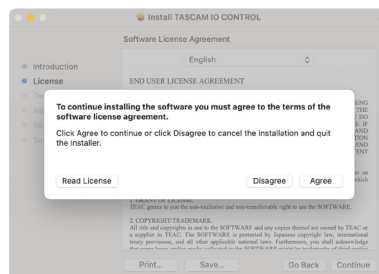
Install TASCAM IO CONTROL

Software License Agreement

Introduction

License

English

END USER LICENSE AGREEMENT

To continue installing the software you must agree to the terms of the software license agreement.

Click Agree to continue or click Disagree to cancel the installation and quit the Installer.

Read License

Disagree

Agree

1. GRANT OF LICENSE.
TEAC grants to you the non-exclusive and non-transferable right to use the SOFTWARE.

2. COPYRIGHT/TRADEMARK.
All title and copyrights in and to the SOFTWARE and any copies thereof are owned by TEAC or a supplier to TEAC. The SOFTWARE is protected by Japanese copyright law, international treaty provisions, and all other applicable national laws. Furthermore, you shall acknowledge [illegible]

Print...

Save...

Go Back

Continue